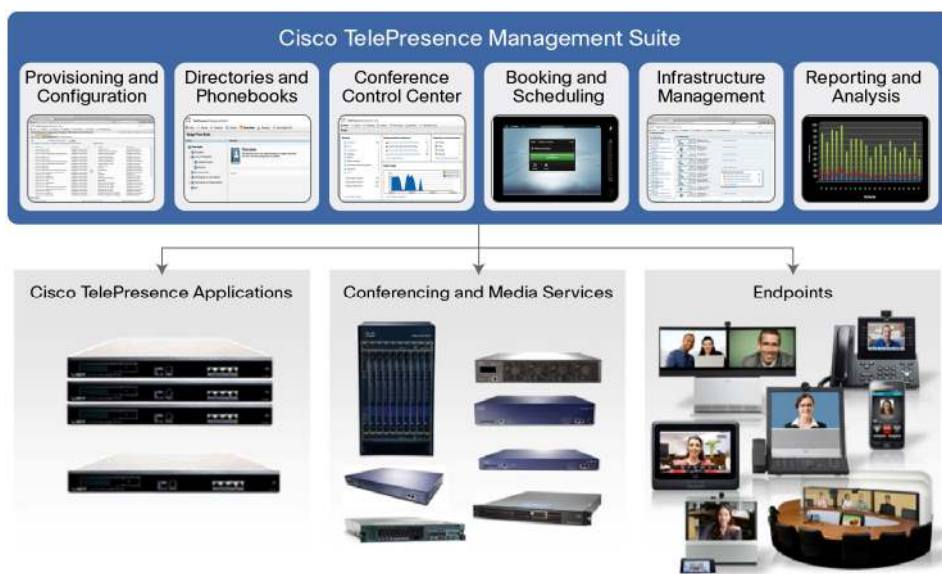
Cisco TelePresence Management Suite

Provisioning and Configuration

Directories and Phonebooks

Conference Control Center

Booking and Scheduling

Infrastructure Management

Reporting and Analysis

Cisco TelePresence Applications

Conferencing and Media Services

Endpoints